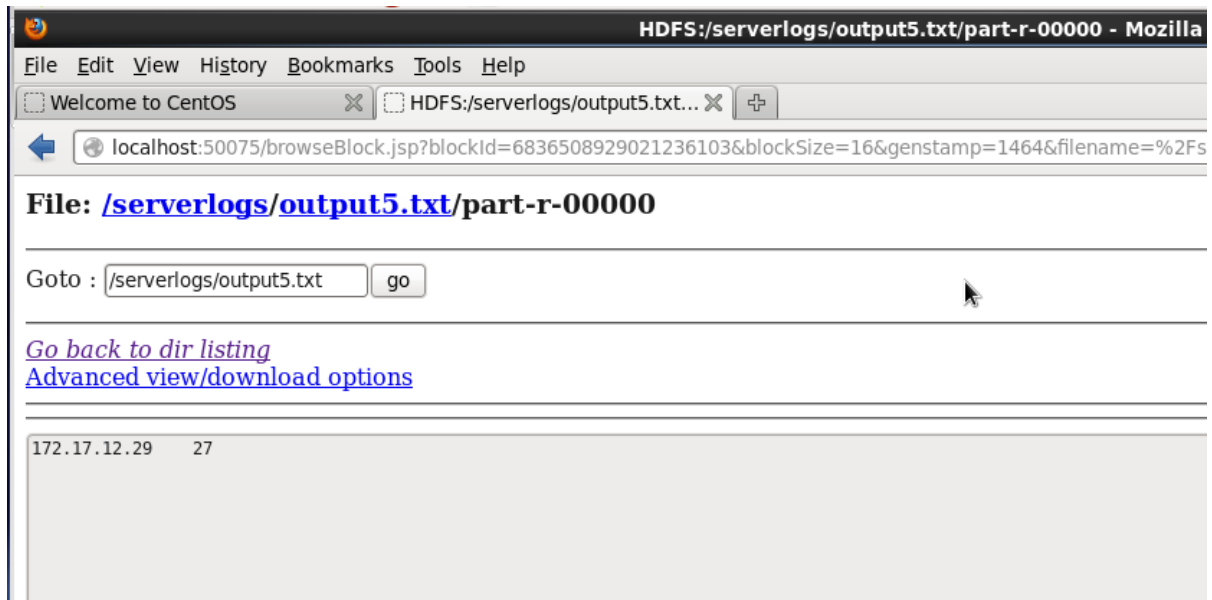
HDFS:/serverlogs/output5.txt/part-r-00000 - Mozilla

File Edit View History Bookmarks Tools Help

Welcome to CentOS
HDFS:/serverlogs/output5.txt...

localhost:50075/browseBlock.jsp?blockId=6836508929021236103&blockSize=16&genstamp=1464&filename=%2Fs

File: /serverlogs/output5.txt/part-r-00000

Goto : /serverlogs/output5.txt go

Go back to dir listing
Advanced view/download options

172.17.12.29 27